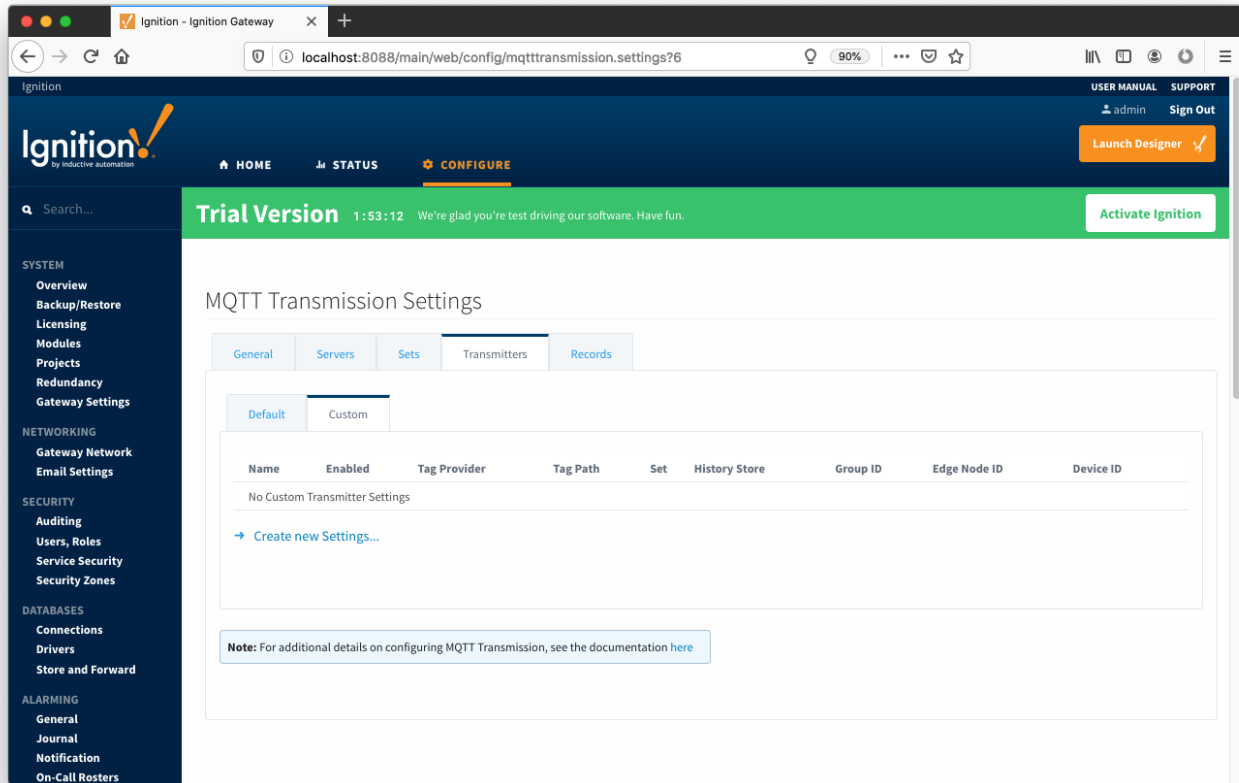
Ignition - Ignition Gateway

localhost:8088/main/web/config/mqtttransmission.settings?6

90%

Ignition

USER MANUAL SUPPORT

admin Sign Out

Ignition!
by inductive automation

Launch Designer

HOME STATUS CONFIGURE

Search...

Trial Version 1:53:12 We're glad you're test driving our software. Have fun.

Activate Ignition

SYSTEM
Overview
Backup/Restore
Licensing
Modules
Projects
Redundancy
Gateway Settings

NETWORKING
Gateway Network
Email Settings

SECURITY
Auditing
Users, Roles
Service Security
Security Zones

DATABASES
Connections
Drivers
Store and Forward

ALARMING
General
Journal
Notification
On-Call Rosters

MQTT Transmission Settings

General Servers Sets Transmitters Records

Default Custom

| Name | Enabled | Tag Provider | Tag Path | Set | History Store | Group ID | Edge Node ID | Device ID |
|---|---|---|---|---|---|---|---|---|
| No Custom Transmitter Settings | | | | | | | | |

→ Create new Settings...

Note: For additional details on configuring MQTT Transmission, see the documentation here